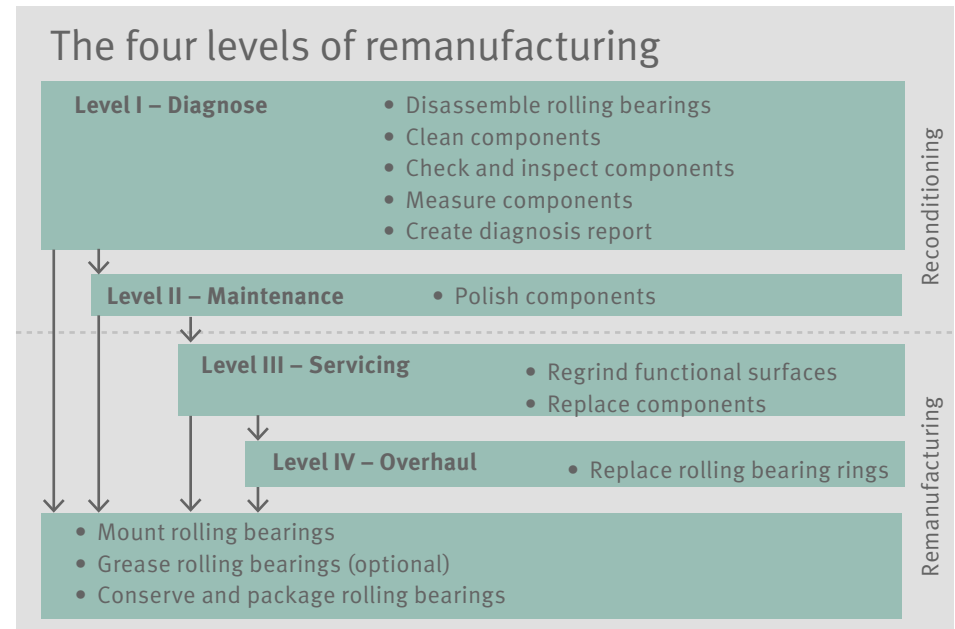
The four levels of remanufacturing

Level I – Diagnose
• Disassemble rolling bearings
• Clean components
• Check and inspect components
• Measure components
• Create diagnosis report

Reconditioning

Level II – Maintenance
• Polish components

Level III – Servicing
• Regrind functional surfaces
• Replace components

Level IV – Overhaul
• Replace rolling bearing rings

Remanufacturing

• Mount rolling bearings
• Grease rolling bearings (optional)
• Conserve and package rolling bearings